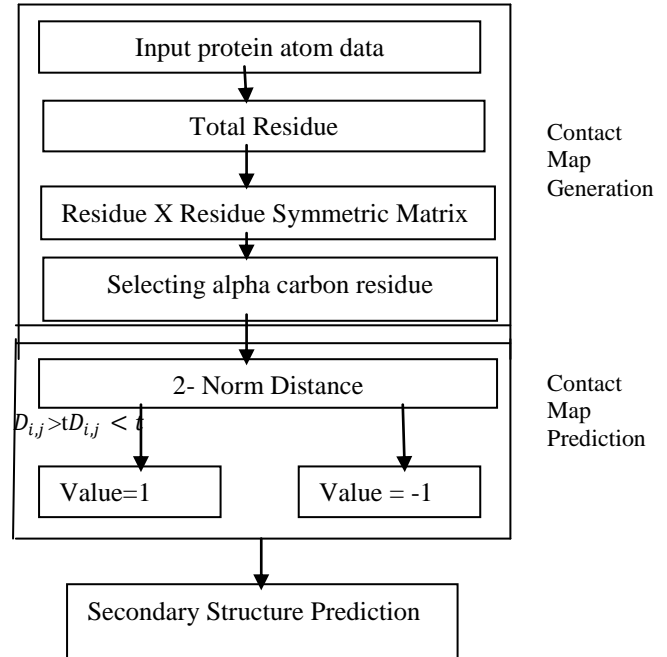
Input protein atom data

Total Residue

Contact Map Generation

Residue X Residue Symmetric Matrix

Selecting alpha carbon residue

2- Norm Distance

Contact Map Prediction

$D_{i,j}$ >t$D_{i,j} < t$

Value=1

Value = -1

Secondary Structure Prediction